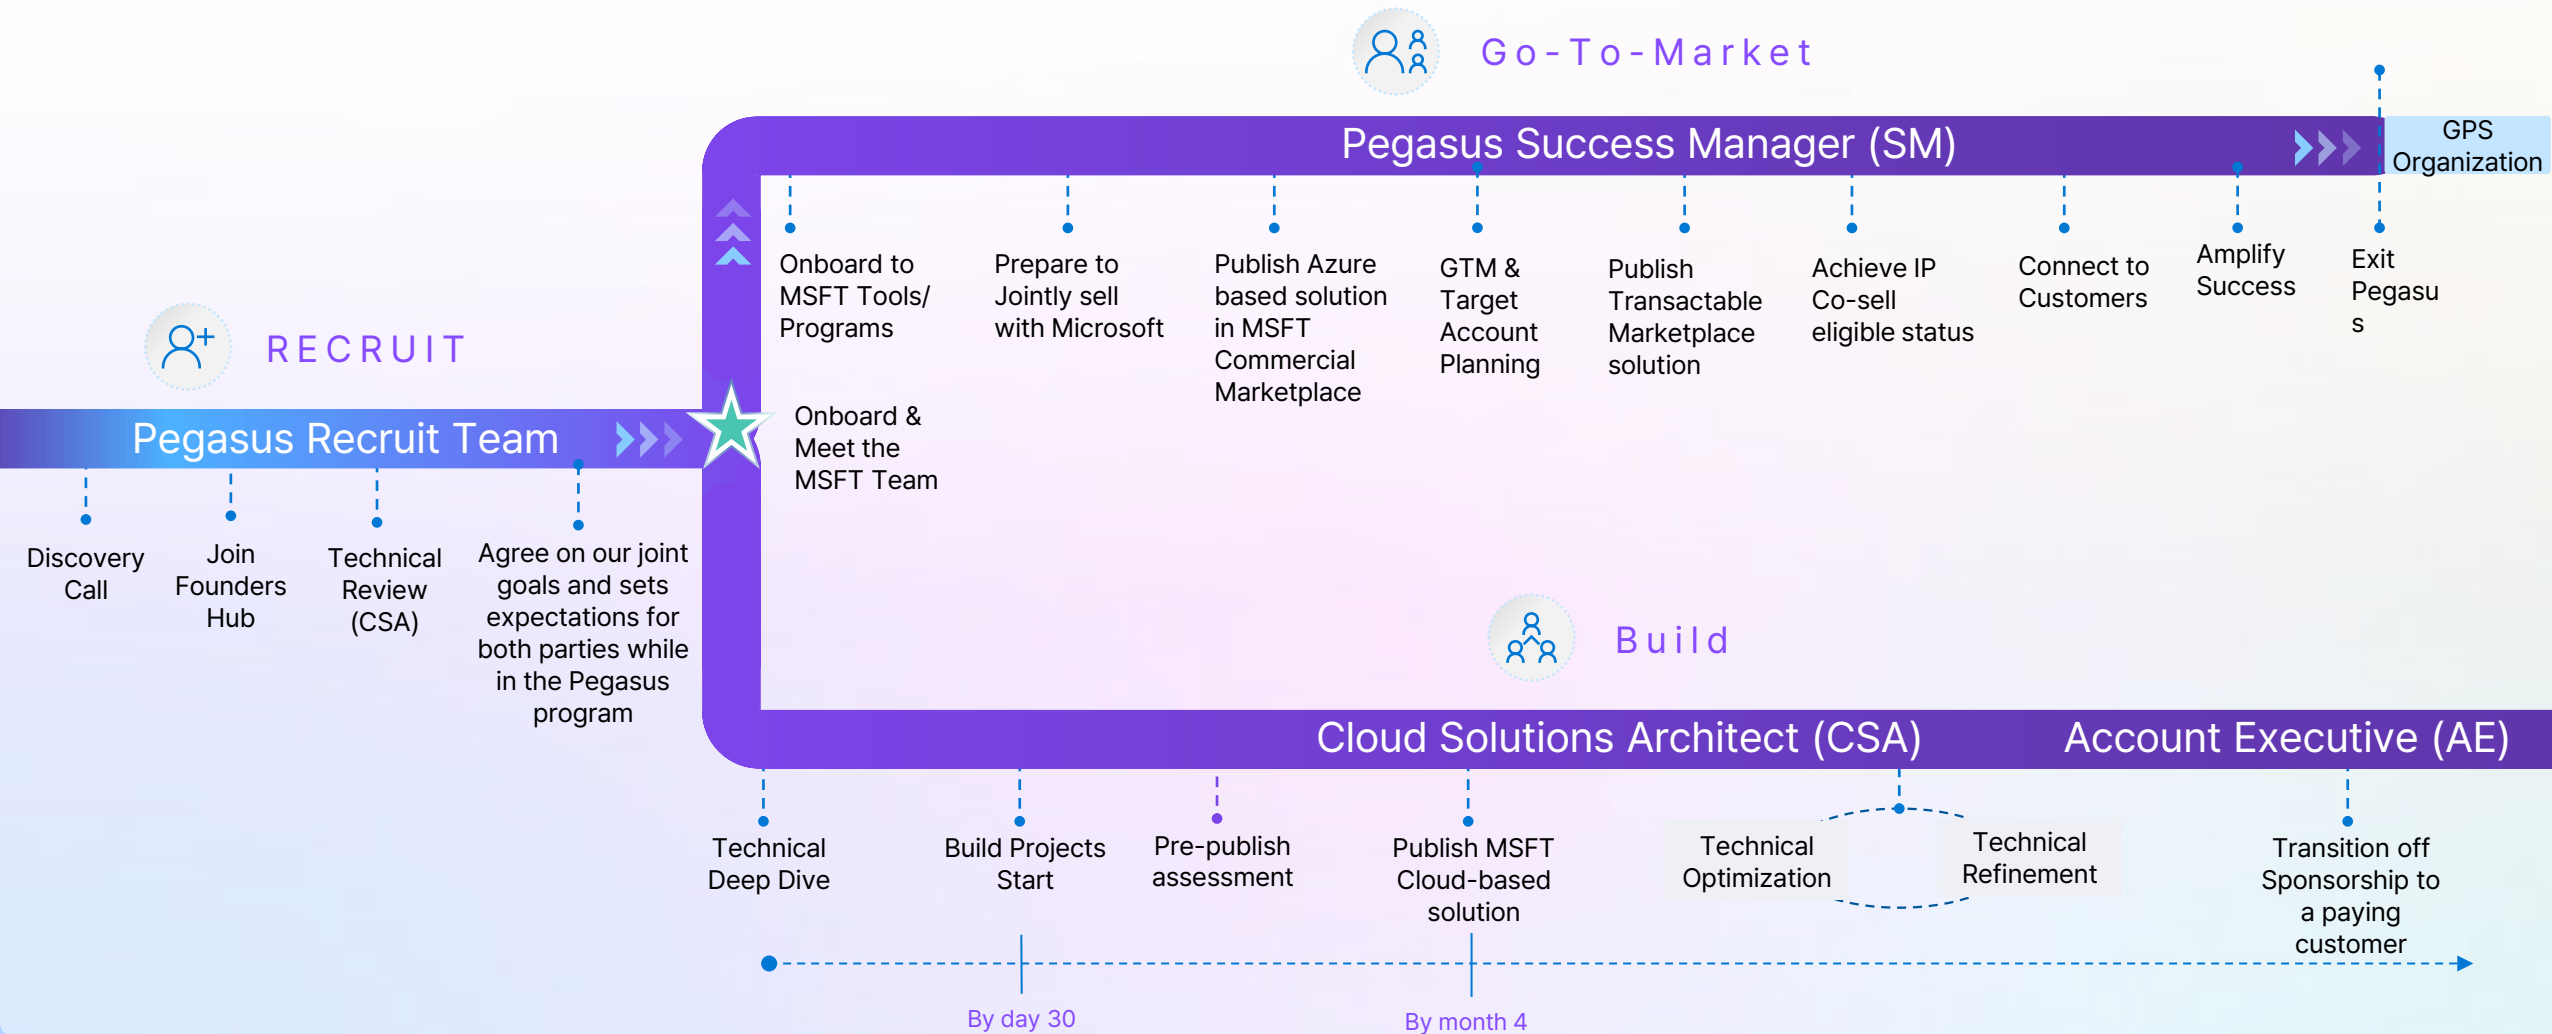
Go-To-Market

Pegasus Success Manager (SM)

GPS Organization

Onboard to MSFT Tools/ Programs

Prepare to Jointly sell with Microsoft

Publish Azure based solution in MSFT Commercial Marketplace

GTM & Target Account Planning

Publish Transactable Marketplace solution

Achieve IP Co-sell eligible status

Connect to Customers

Amplify Success

Exit Pegasus

RECRUIT

Pegasus Recruit Team

Onboard & Meet the MSFT Team

Discovery Call

Join Founders Hub

Technical Review (CSA)

Agree on our joint goals and sets expectations for both parties while in the Pegasus program

Build

Cloud Solutions Architect (CSA)

Account Executive (AE)

Technical Deep Dive

Build Projects Start

Pre-publish assessment

Publish MSFT Cloud-based solution

Technical Optimization

Technical Refinement

Transition off Sponsorship to a paying customer

By day 30

By month 4